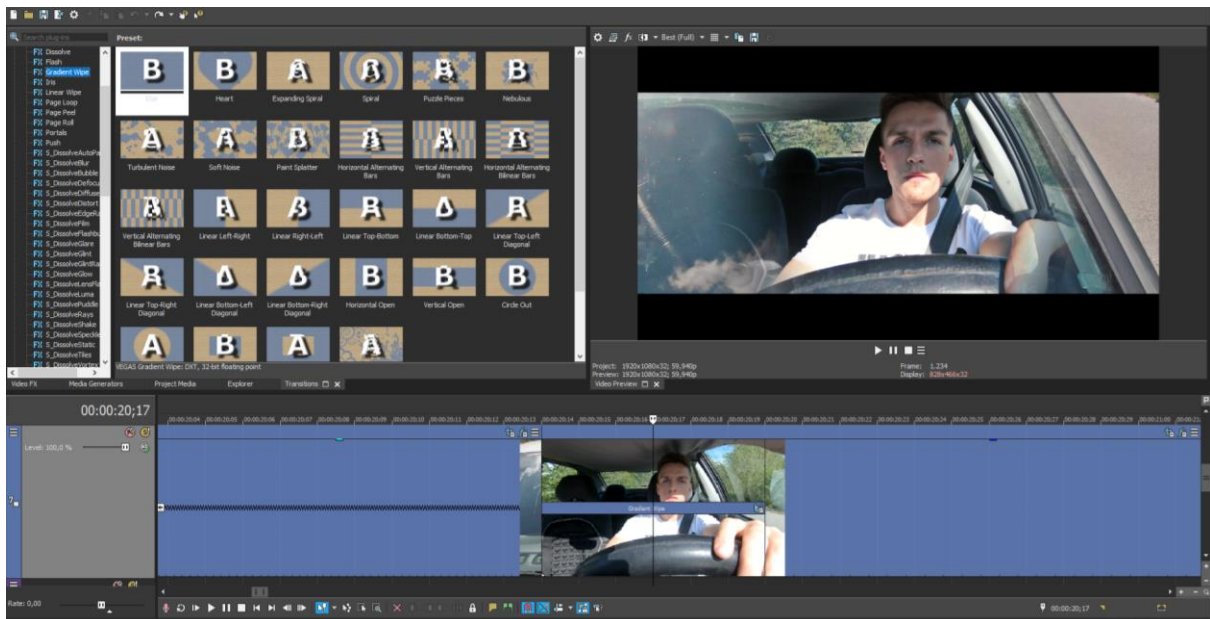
Search plug-ins

Dissolve
Flash
Gradient Wipe
Iris
Linear Wipe
Page Loop
Page Peel
Page Roll
Portals
Push
S_DissolveAutoPa
S_DissolveBlur
S_DissolveBubble
S_DissolveDefocu
S_DissolveDiffuse
S_DissolveDistort
S_DissolveEdgeRa
S_DissolveFilm
S_DissolveFlashb
S_DissolveGlare
S_DissolveGlint
S_DissolveGlow
S_DissolveLensFla
S_DissolveLuma
S_DissolvePuddle
S_DissolveRays
S_DissolveShake
S_DissolveSpeckle
S_DissolveStatic
S_DissolveTiles
S_DissolveVortex

Preset:

Heart
Expanding Spiral
Spiral
Puzzle Pieces
Nebulous
Turbulent Noise
Soft Noise
Paint Splatter
Horizontal Alternating Bars
Vertical Alternating Bars
Horizontal Alternating Bilinear Bars
Vertical Alternating Bilinear Bars
Linear Left-Right
Linear Right-Left
Linear Top-Bottom
Linear Bottom-Top
Linear Top-Left Diagonal
Linear Top-Right Diagonal
Linear Bottom-Left Diagonal
Linear Bottom-Right Diagonal
Horizontal Open
Vertical Open
Circle Out

VEGAS Gradient Wipe: DXT, 32-bit floating point

Video FX   Media Generators   Project Media   Explorer   Transitions

Best (Full)

Project: 1920x1080x32; 59,940p
Preview: 1920x1080x32; 59,940p
Frame: 1.234
Display: 828x466x32

Video Preview

00:00:20;17

Level: 100,0 %

Gradient Wipe

Rate: 0,00

00:00:20;17